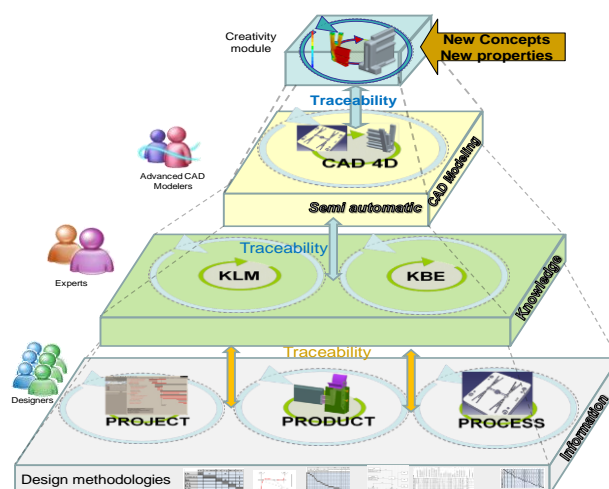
Creativity module

New Concepts
New properties

Traceability

Advanced CAD Modelers

CAD 4D

CAD Modeling

Semi automatic

Traceability

Experts

KLM

KBE

Knowledge

Traceability

Designers

PROJECT

PRODUCT

PROCESS

Information

Design methodologies